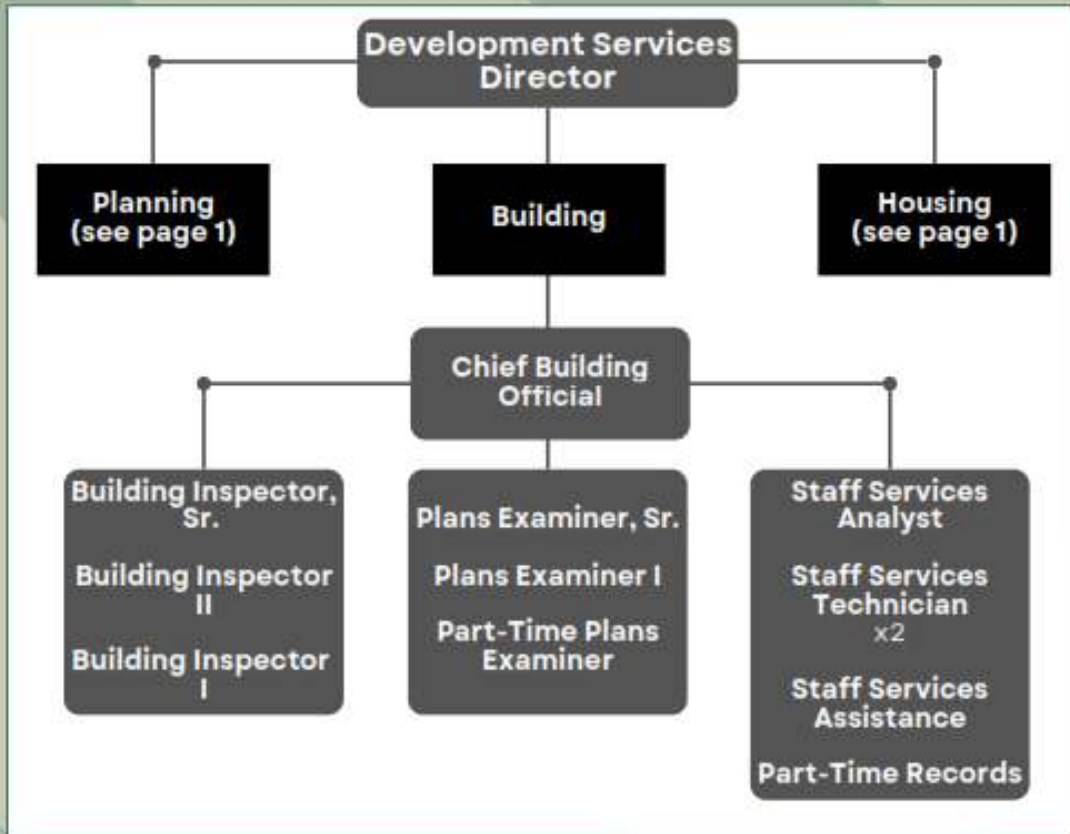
Development Services Director

Planning (see page 1)

Building

Housing (see page 1)

Chief Building Official

Building Inspector, Sr.

Building Inspector II

Building Inspector I

Plans Examiner, Sr.

Plans Examiner I

Part-Time Plans Examiner

Staff Services Analyst

Staff Services Technician x2

Staff Services Assistance

Part-Time Records